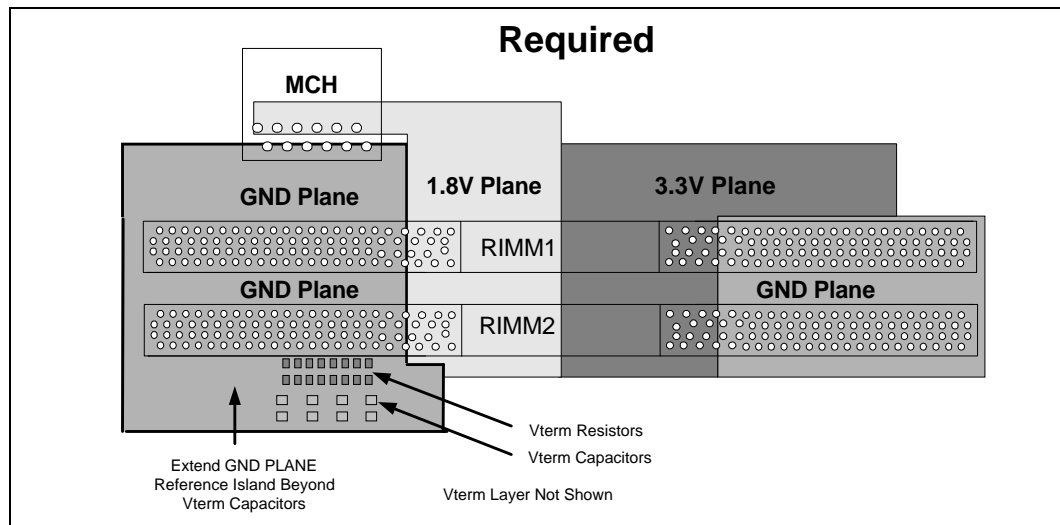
Required

MCH

GND Plane

1.8V Plane

3.3V Plane

RIMM1

GND Plane

GND Plane

RIMM2

Vterm Resistors

Vterm Capacitors

Extend GND PLANE Reference Island Beyond Vterm Capacitors

Vterm Layer Not Shown